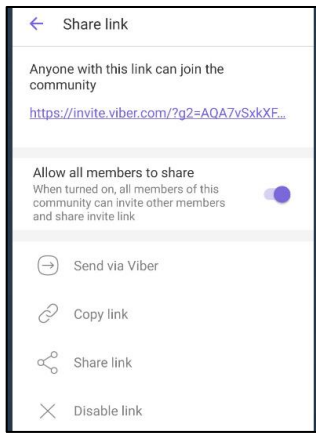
← Share link

Anyone with this link can join the community

https://invite.viber.com/?g2=AQA7vSxkXF...

Allow all members to share
When turned on, all members of this community can invite other members and share invite link

Send via Viber

Copy link

Share link

Disable link